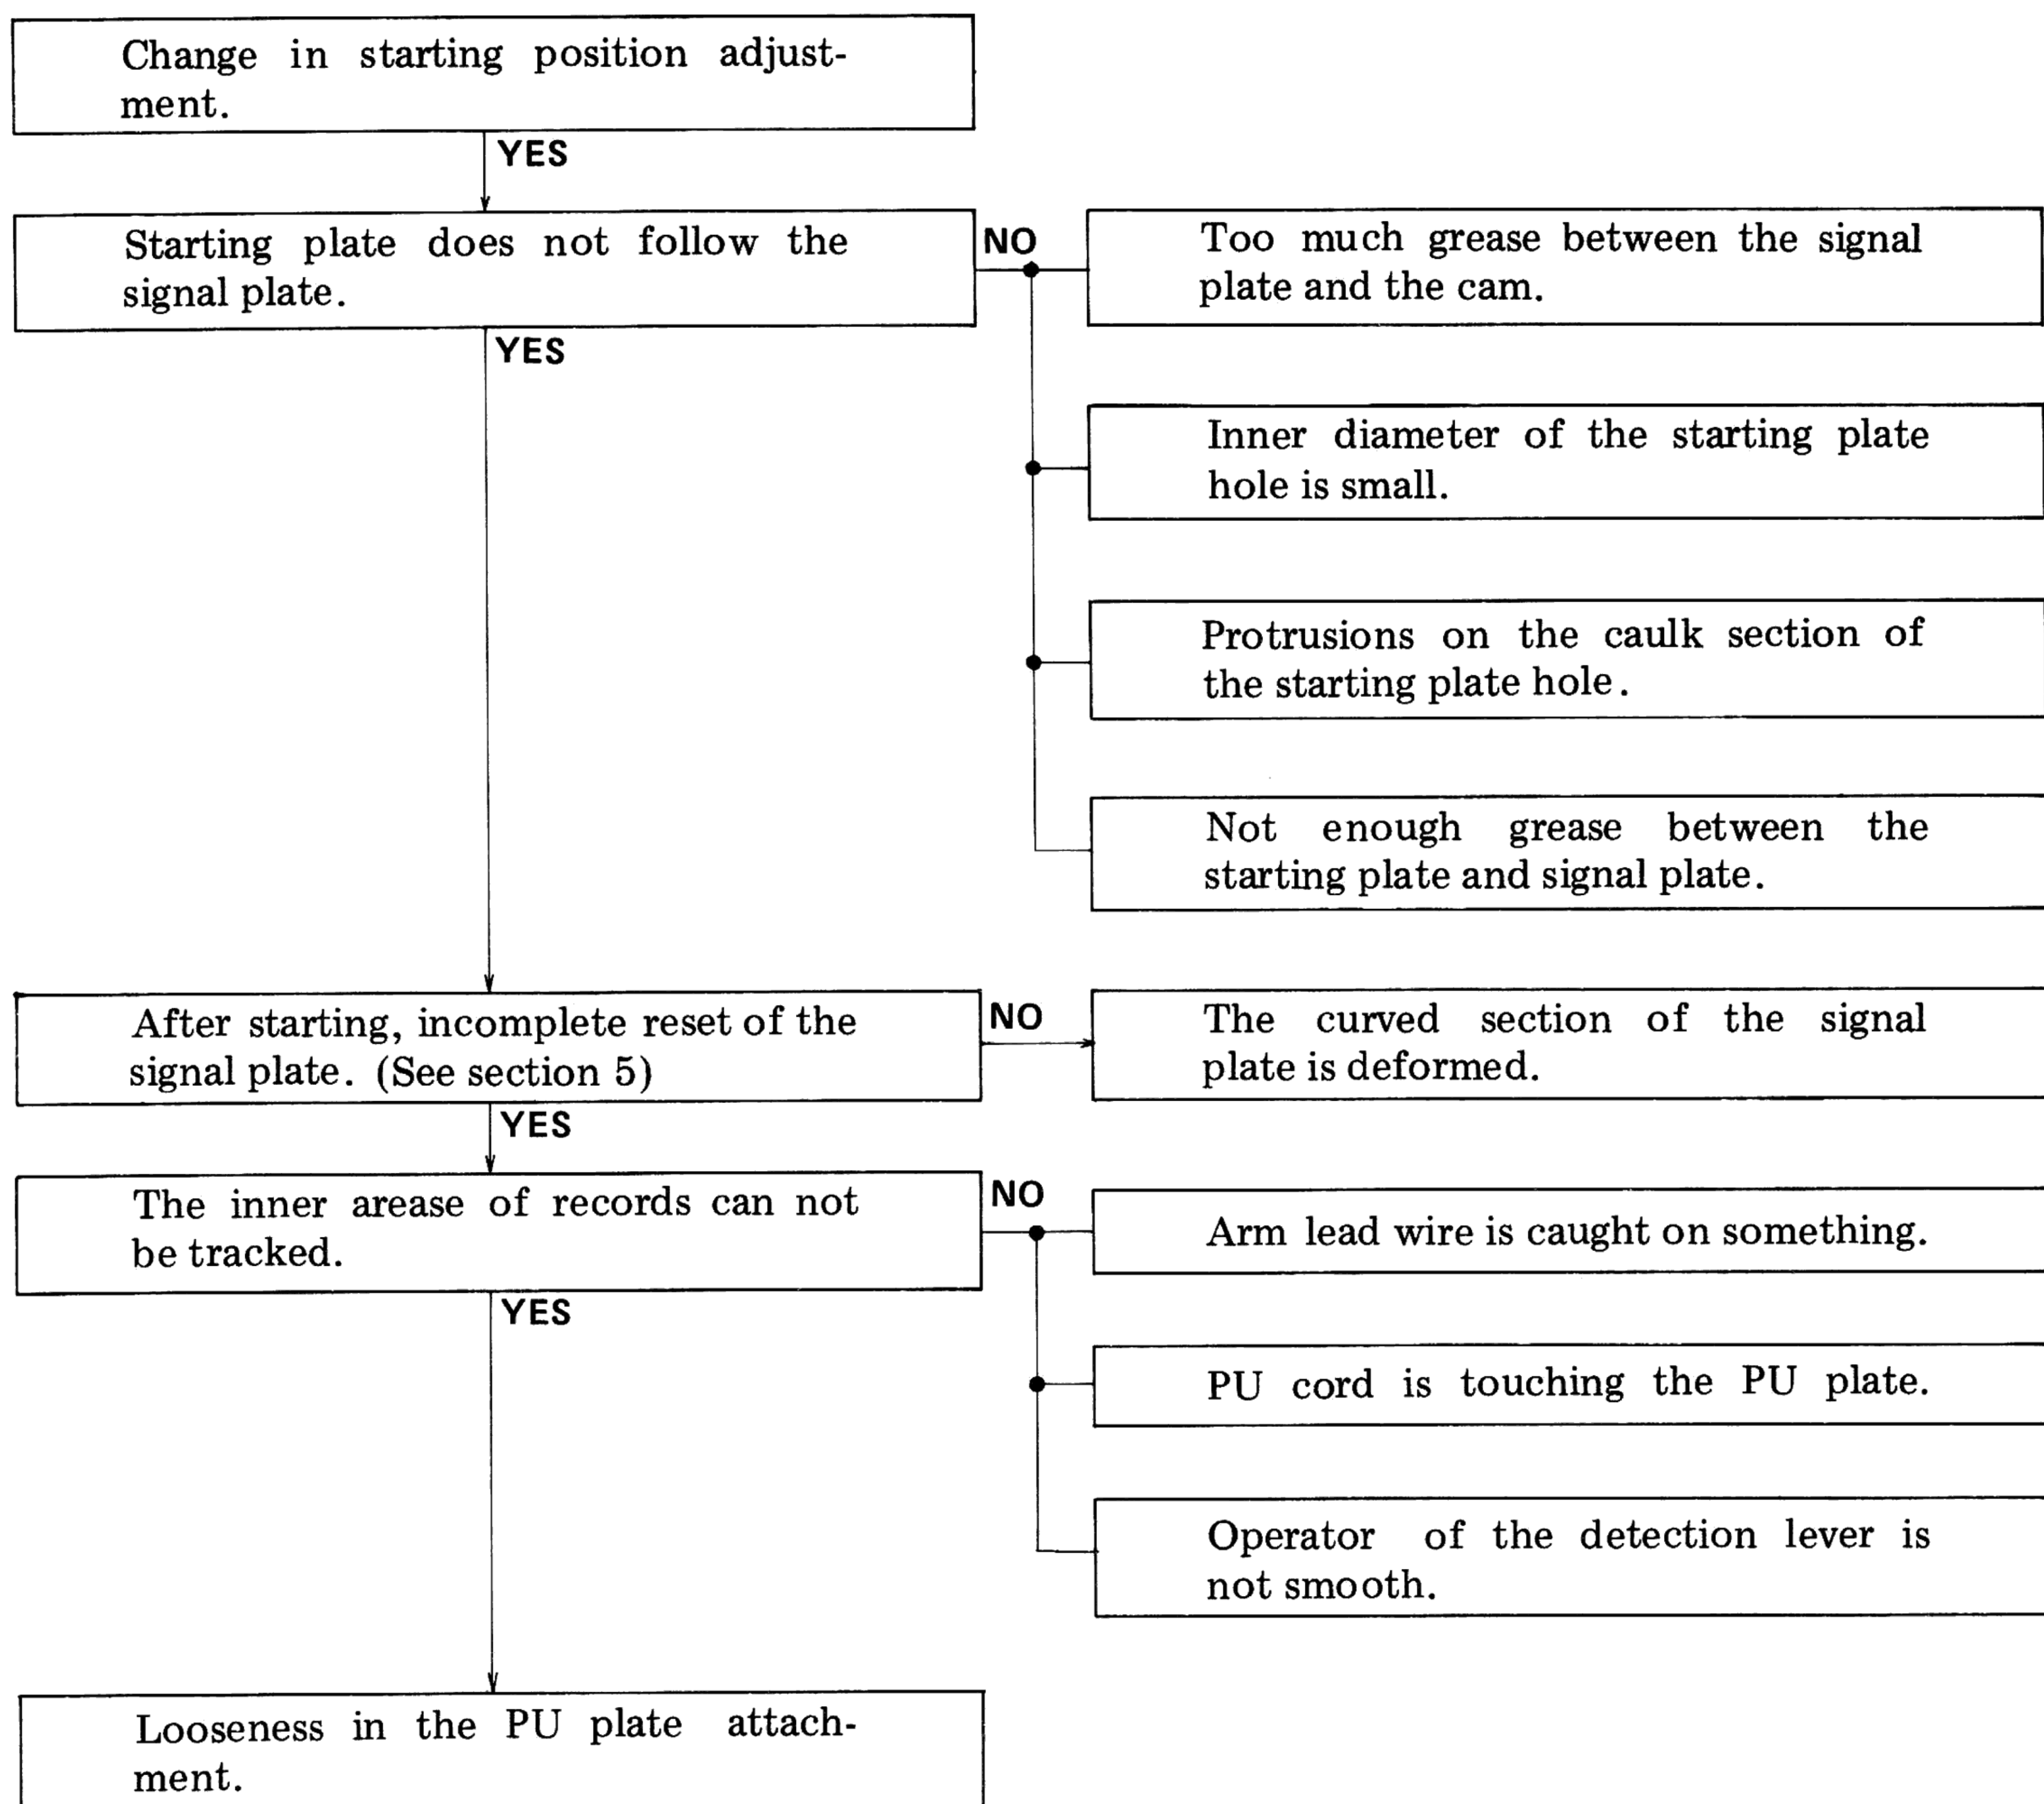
Change in starting position adjustment.

YES

Starting plate does not follow the signal plate.

NO

Too much grease between the signal plate and the cam.

Inner diameter of the starting plate hole is small.

Protrusions on the caulk section of the starting plate hole.

Not enough grease between the starting plate and signal plate.

YES

After starting, incomplete reset of the signal plate. (See section 5)

NO

The curved section of the signal plate is deformed.

YES

The inner arease of records can not be tracked.

NO

Arm lead wire is caught on something.

PU cord is touching the PU plate.

Operator of the detection lever is not smooth.

YES

Looseness in the PU plate attachment.